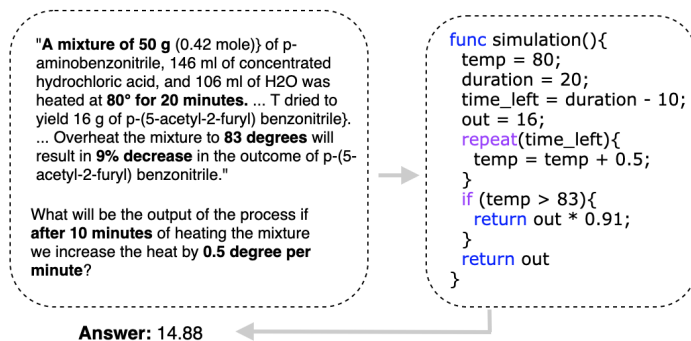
"**A mixture of 50 g** (0.42 mole)} of p-aminobenzonitrile, 146 ml of concentrated hydrochloric acid, and 106 ml of H2O was heated at **80° for 20 minutes.** ... T dried to yield 16 g of p-(5-acetyl-2-furyl) benzonitrile}. ... Overheat the mixture to **83 degrees** will result in **9% decrease** in the outcome of p-(5-acetyl-2-furyl) benzonitrile."

What will be the output of the process if **after 10 minutes** of heating the mixture we increase the heat by **0.5 degree per minute**?

```
func simulation(){
  temp = 80;
  duration = 20;
  time_left = duration - 10;
  out = 16;
  repeat(time_left){
    temp = temp + 0.5;
  }
  if (temp > 83){
    return out * 0.91;
  }
  return out
}
```

**Answer:** 14.88